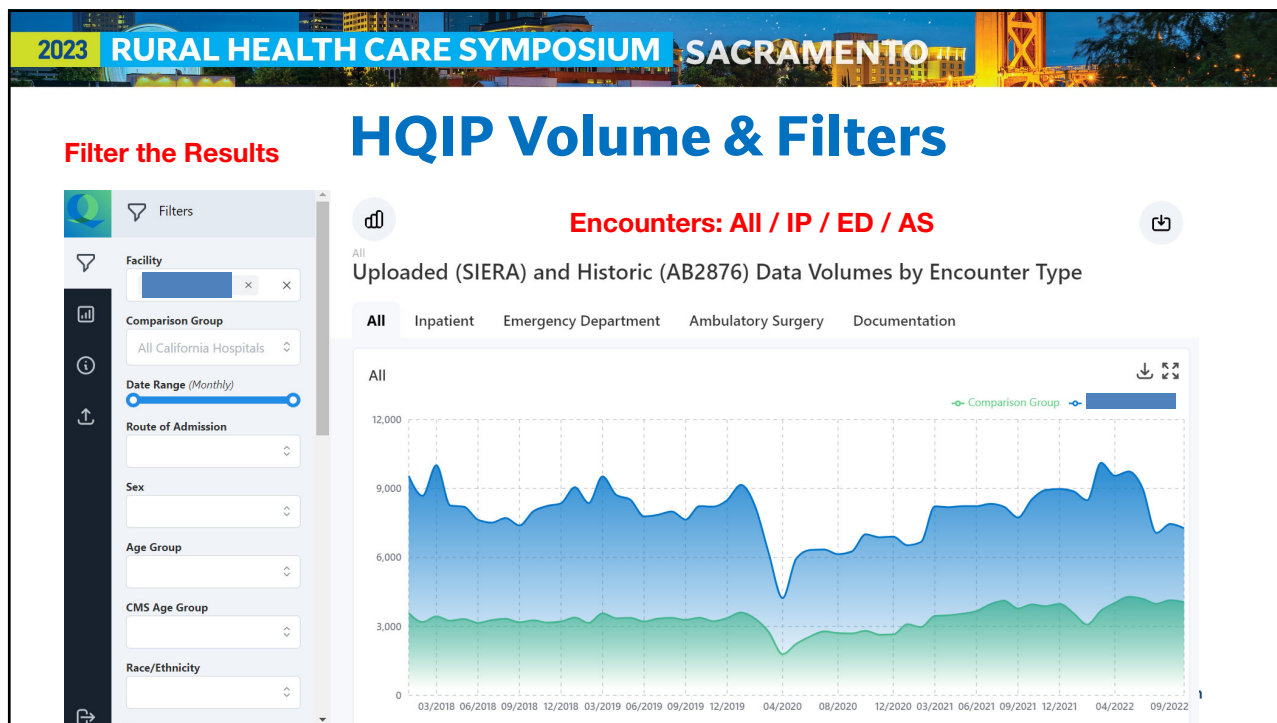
2023 RURAL HEALTH CARE SYMPOSIUM SACRAMENTO

Filter the Results

HQIP Volume & Filters

Filters

Facility

Comparison Group

All California Hospitals

Date Range (Monthly)

Route of Admission

Sex

Age Group

CMS Age Group

Race/Ethnicity

Encounters: All / IP / ED / AS

All

Uploaded (SIERA) and Historic (AB2876) Data Volumes by Encounter Type

All | Inpatient | Emergency Department | Ambulatory Surgery | Documentation

All

Comparison Group

12,000
9,000
6,000
3,000
0

03/2018 06/2018 09/2018 12/2018 03/2019 06/2019 09/2019 12/2019 04/2020 08/2020 12/2020 03/2021 06/2021 09/2021 12/2021 04/2022 09/2022